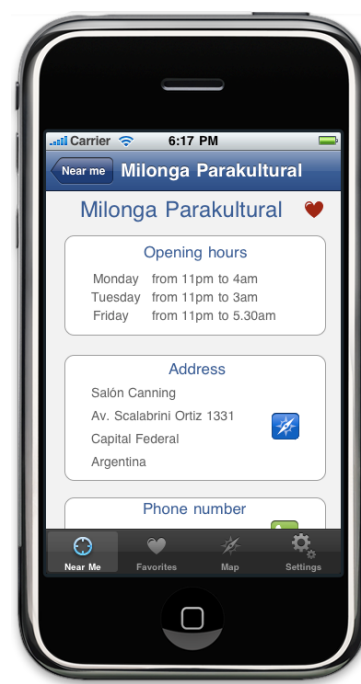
Carrier 6:17 PM

Near me Milonga Parakultural

Milonga Parakultural

Opening hours

Monday from 11pm to 4am
Tuesday from 11pm to 3am
Friday from 11pm to 5.30am

Address

Salón Canning
Av. Scalabrini Ortiz 1331
Capital Federal
Argentina

Phone number

Near Me Favorites Map Settings